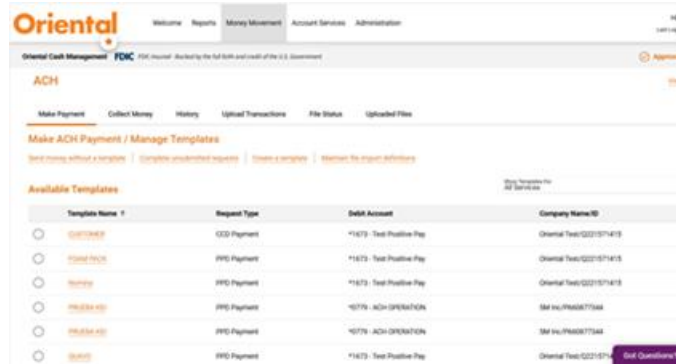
Oriental

Welcome Reports Money Movement Account Services Administration

Oriental Cash Management FDIC FDIC-Insured - Backed by the full faith and credit of the U.S. Government

ACH

Make Payment Collect Money History Upload Transactions File Status Uploaded Files

Make ACH Payment / Manage Templates

Send money without a template | Complete unsubmitted requests | Create a template | Maintain file import definitions

Available Templates

Show Templates For
All Services

| | Template Name ↑ | Request Type | Debit Account | Company Name/ID |
|---|---|---|---|---|
| ○ | CUSTOMER | CCD Payment | *1673 - Test Positive Pay | Oriental Test/Q221571415 |
| ○ | FOAM PACK | PPD Payment | *1673 - Test Positive Pay | Oriental Test/Q221571415 |
| ○ | Nomina | PPD Payment | *1673 - Test Positive Pay | Oriental Test/Q221571415 |
| ○ | PRUEBA KEI | PPD Payment | *0779 - ACH OPERATION | SM Inc/PA60877544 |
| ○ | PRUEBA KEI | PPD Payment | *0779 - ACH OPERATION | SM Inc/PA60877544 |
| ○ | QUIVO | PPD Payment | *1673 - Test Positive Pay | Oriental Test/Q221571 |

Got Questions